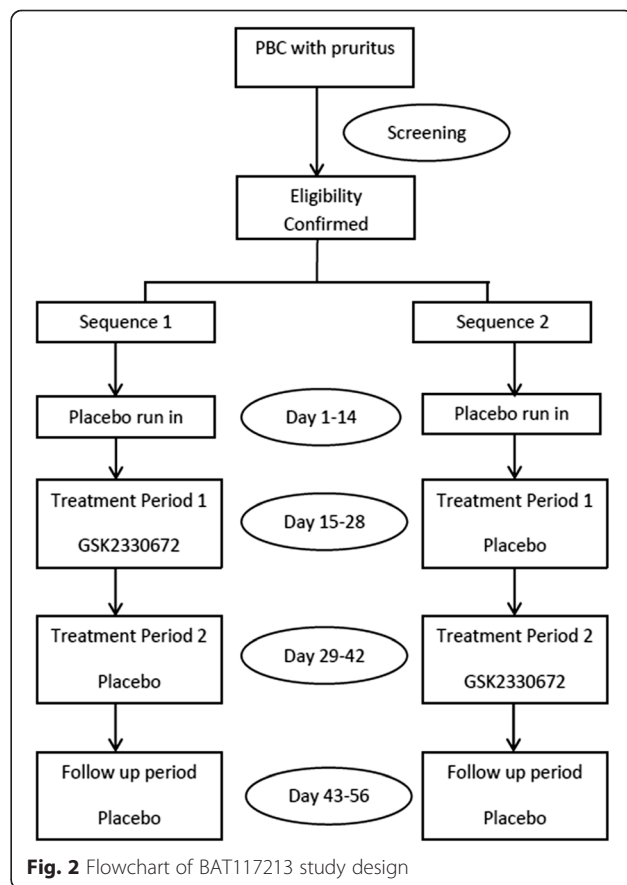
PBC with pruritus

Screening

Eligibility Confirmed

Sequence 1

Sequence 2

Placebo run in

Day 1-14

Placebo run in

Treatment Period 1

GSK2330672

Day 15-28

Treatment Period 1

Placebo

Treatment Period 2

Placebo

Day 29-42

Treatment Period 2

GSK2330672

Follow up period

Placebo

Day 43-56

Follow up period

Placebo

**Fig. 2** Flowchart of BAT117213 study design